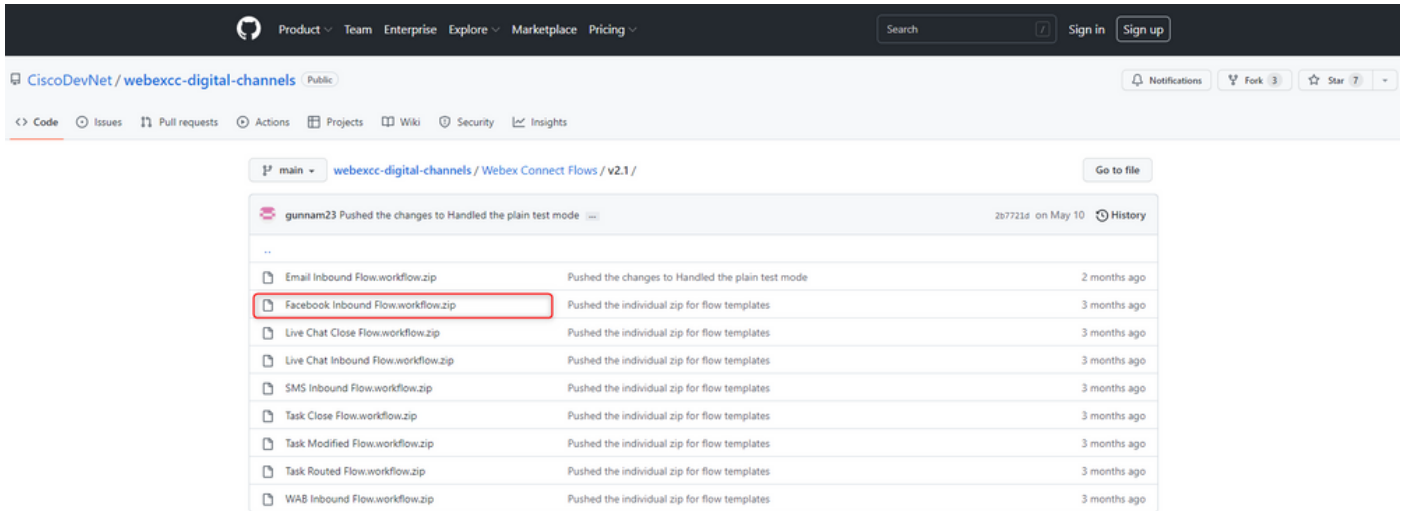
Product Team Enterprise Explore Marketplace Pricing Search / Sign in Sign up

CiscoDevNet / webexcc-digital-channels Public

Notifications Fork 3 Star 7

Code Issues Pull requests Actions Projects Wiki Security Insights

main webexcc-digital-channels / Webex Connect Flows / v2.1 /

Go to file

gunnam23 Pushed the changes to Handled the plain test mode ... 2b7721d on May 10 History

..

| | | |
|---|---|---|
| Email Inbound Flow.workflow.zip | Pushed the changes to Handled the plain test mode | 2 months ago |
| Facebook Inbound Flow.workflow.zip | Pushed the individual zip for flow templates | 3 months ago |
| Live Chat Close Flow.workflow.zip | Pushed the individual zip for flow templates | 3 months ago |
| Live Chat Inbound Flow.workflow.zip | Pushed the individual zip for flow templates | 3 months ago |
| SMS Inbound Flow.workflow.zip | Pushed the individual zip for flow templates | 3 months ago |
| Task Close Flow.workflow.zip | Pushed the individual zip for flow templates | 3 months ago |
| Task Modified Flow.workflow.zip | Pushed the individual zip for flow templates | 3 months ago |
| Task Routed Flow.workflow.zip | Pushed the individual zip for flow templates | 3 months ago |
| WAB Inbound Flow.workflow.zip | Pushed the individual zip for flow templates | 3 months ago |